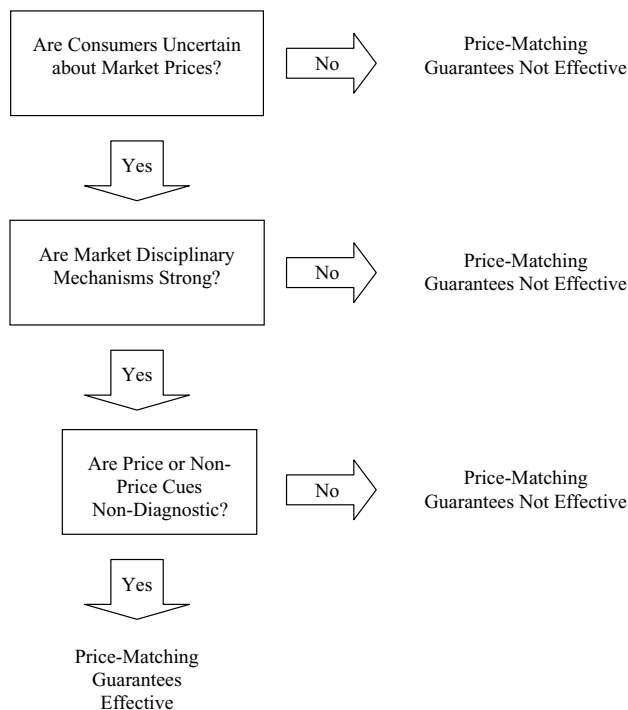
Are Consumers Uncertain about Market Prices?

No

Price-Matching Guarantees Not Effective

Yes

Are Market Disciplinary Mechanisms Strong?

No

Price-Matching Guarantees Not Effective

Yes

Are Price or Non-Price Cues Non-Diagnostic?

No

Price-Matching Guarantees Not Effective

Yes

Price-Matching Guarantees Effective